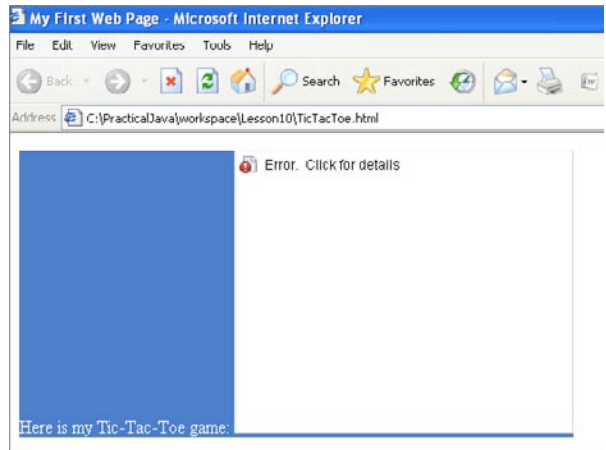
My First Web Page - Microsoft Internet Explorer

File Edit View Favorites Tools Help

Back Search Favorites

Address C:\PracticalJava\workspace\Lesson10\TicTacToe.html

Error. Click for details

Here is my Tic-Tac-Toe game: